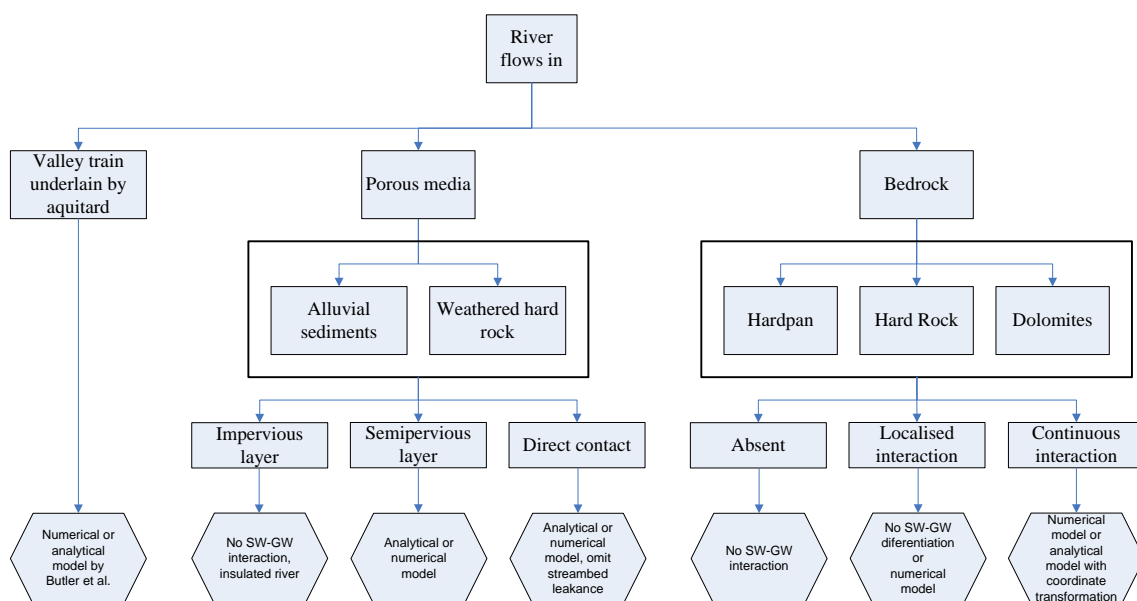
River flows in

Valley train underlain by aquitard

Porous media

Bedrock

Alluvial sediments

Weathered hard rock

Hardpan

Hard Rock

Dolomites

Impervious layer

Semipervious layer

Direct contact

Absent

Localised interaction

Continuous interaction

Numerical or analytical model by Butler et al.

No SW-GW interaction, insulated river

Analytical or numerical model

Analytical or numerical model, omit streambed leakance

No SW-GW interaction

No SW-GW diferentiation or numerical model

Numerical model or analytical model with coordinate transformation